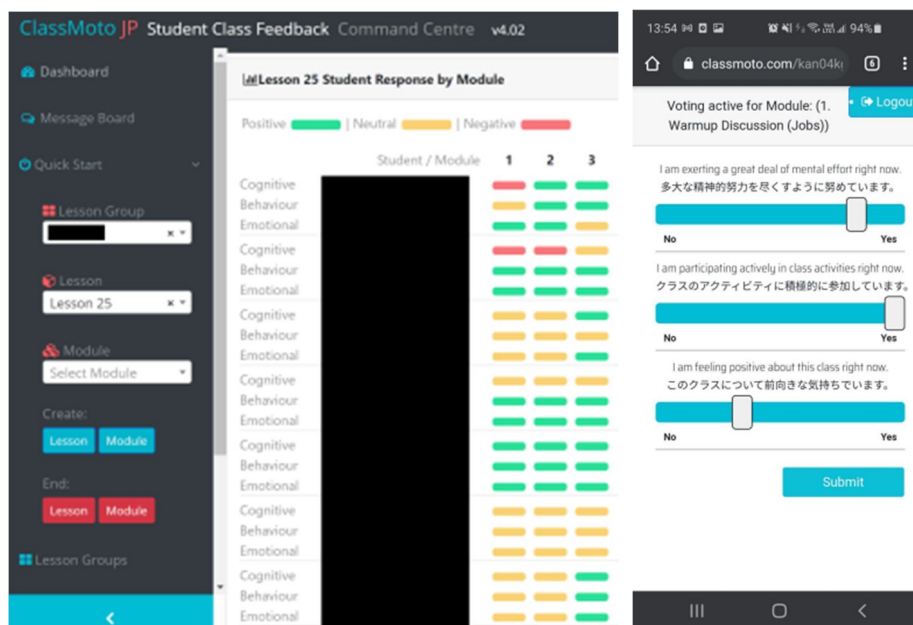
ClassMoto JP Student Class Feedback Command Centre v4.02

Dashboard

Message Board

Quick Start

Lesson Group

Lesson

Lesson 25

Module

Select Module

Create:

Lesson Module

End:

Lesson Module

Lesson Groups

<

Lesson 25 Student Response by Module

Positive | Neutral | Negative

Student / Module 1 2 3

Cognitive
Behaviour
Emotional
Cognitive
Behaviour
Emotional
Cognitive
Behaviour
Emotional
Cognitive
Behaviour
Emotional
Cognitive
Behaviour
Emotional
Cognitive
Behaviour
Emotional
Cognitive
Behaviour
Emotional

13:54 94%

classmoto.com/kan04k

6

Voting active for Module: (1. Warmup Discussion (Jobs))

Logout

I am exerting a great deal of mental effort right now.
多大な精神的努力を尽くすように努めています。

No Yes

I am participating actively in class activities right now.
クラスのアクティビティに積極的に参加しています。

No Yes

I am feeling positive about this class right now.
このクラスについて前向きな気持ちでいます。

No Yes

Submit